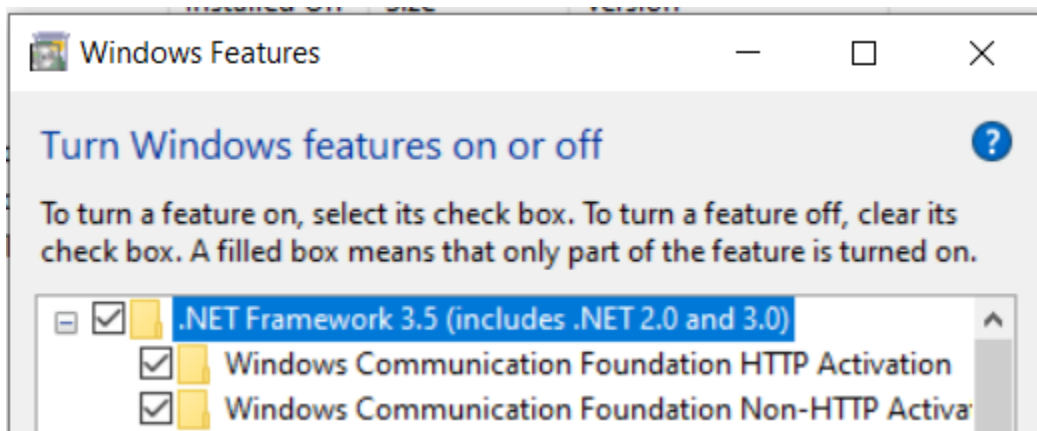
Installed On Size Version

Windows Features

Turn Windows features on or off

To turn a feature on, select its check box. To turn a feature off, clear its check box. A filled box means that only part of the feature is turned on.

.NET Framework 3.5 (includes .NET 2.0 and 3.0)

Windows Communication Foundation HTTP Activation

Windows Communication Foundation Non-HTTP Activa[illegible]